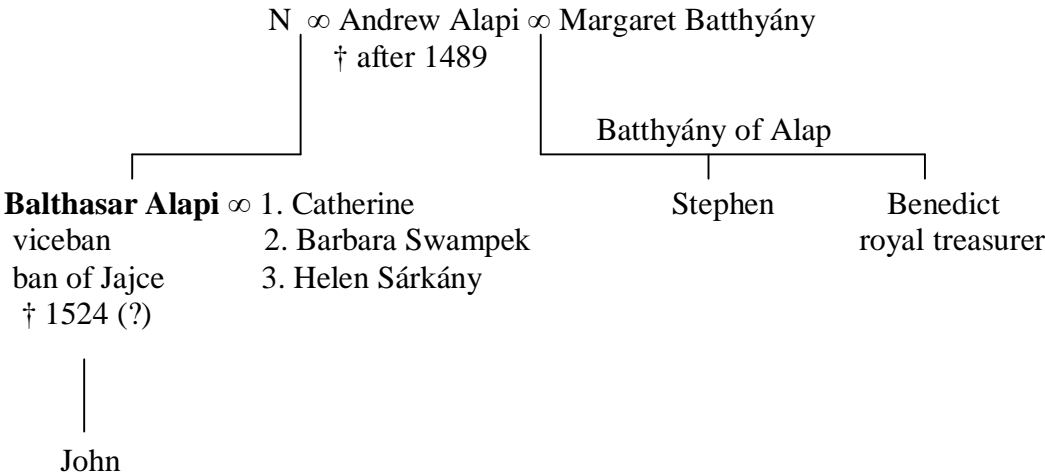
N $\infty$ Andrew Alapi $\infty$ Margaret Batthyány
† after 1489

Batthyány of Alap

**Balthasar Alapi** $\infty$ 1. Catherine
viceban
ban of Jajce
† 1524 (?)

2. Barbara Swampek
3. Helen Sárkány

Stephen

Benedict
royal treasurer

John